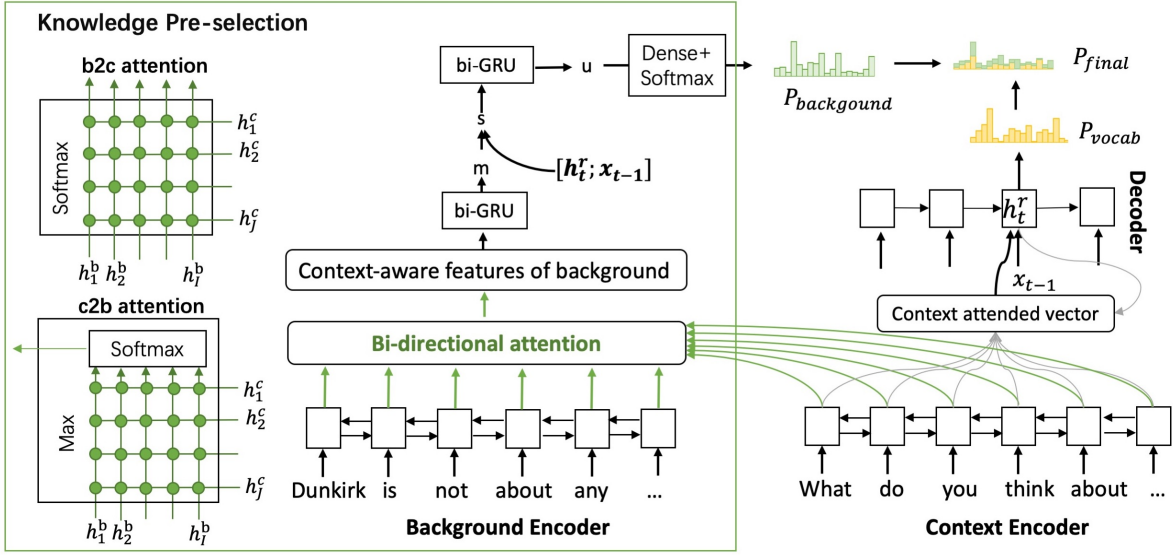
Knowledge Pre-selection

b2c attention

Softmax

$h_1^c$
$h_2^c$
$h_J^c$

$h_1^b$ $h_2^b$ $h_I^b$

c2b attention

Softmax

Max

$h_1^c$
$h_2^c$
$h_J^c$

$h_1^b$ $h_2^b$ $h_I^b$

bi-GRU

u

Dense+ Softmax

s

m

$[\boldsymbol{h_t^r}; \boldsymbol{x_{t-1}}]$

bi-GRU

Context-aware features of background

Bi-directional attention

Dunkirk is not about any …

Background Encoder

$P_{backgound}$

$P_{final}$

$P_{vocab}$

Decoder

$h_t^r$

$x_{t-1}$

Context attended vector

What do you think about …

Context Encoder